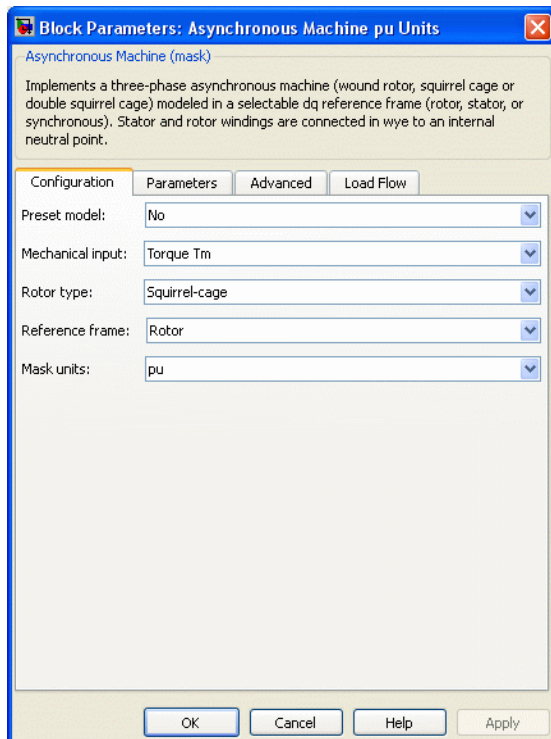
Block Parameters: Asynchronous Machine pu Units

Asynchronous Machine (mask)

Implements a three-phase asynchronous machine (wound rotor, squirrel cage or double squirrel cage) modeled in a selectable dq reference frame (rotor, stator, or synchronous). Stator and rotor windings are connected in wye to an internal neutral point.

Configuration | Parameters | Advanced | Load Flow

Preset model: No

Mechanical input: Torque Tm

Rotor type: Squirrel-cage

Reference frame: Rotor

Mask units: pu

OK | Cancel | Help | Apply